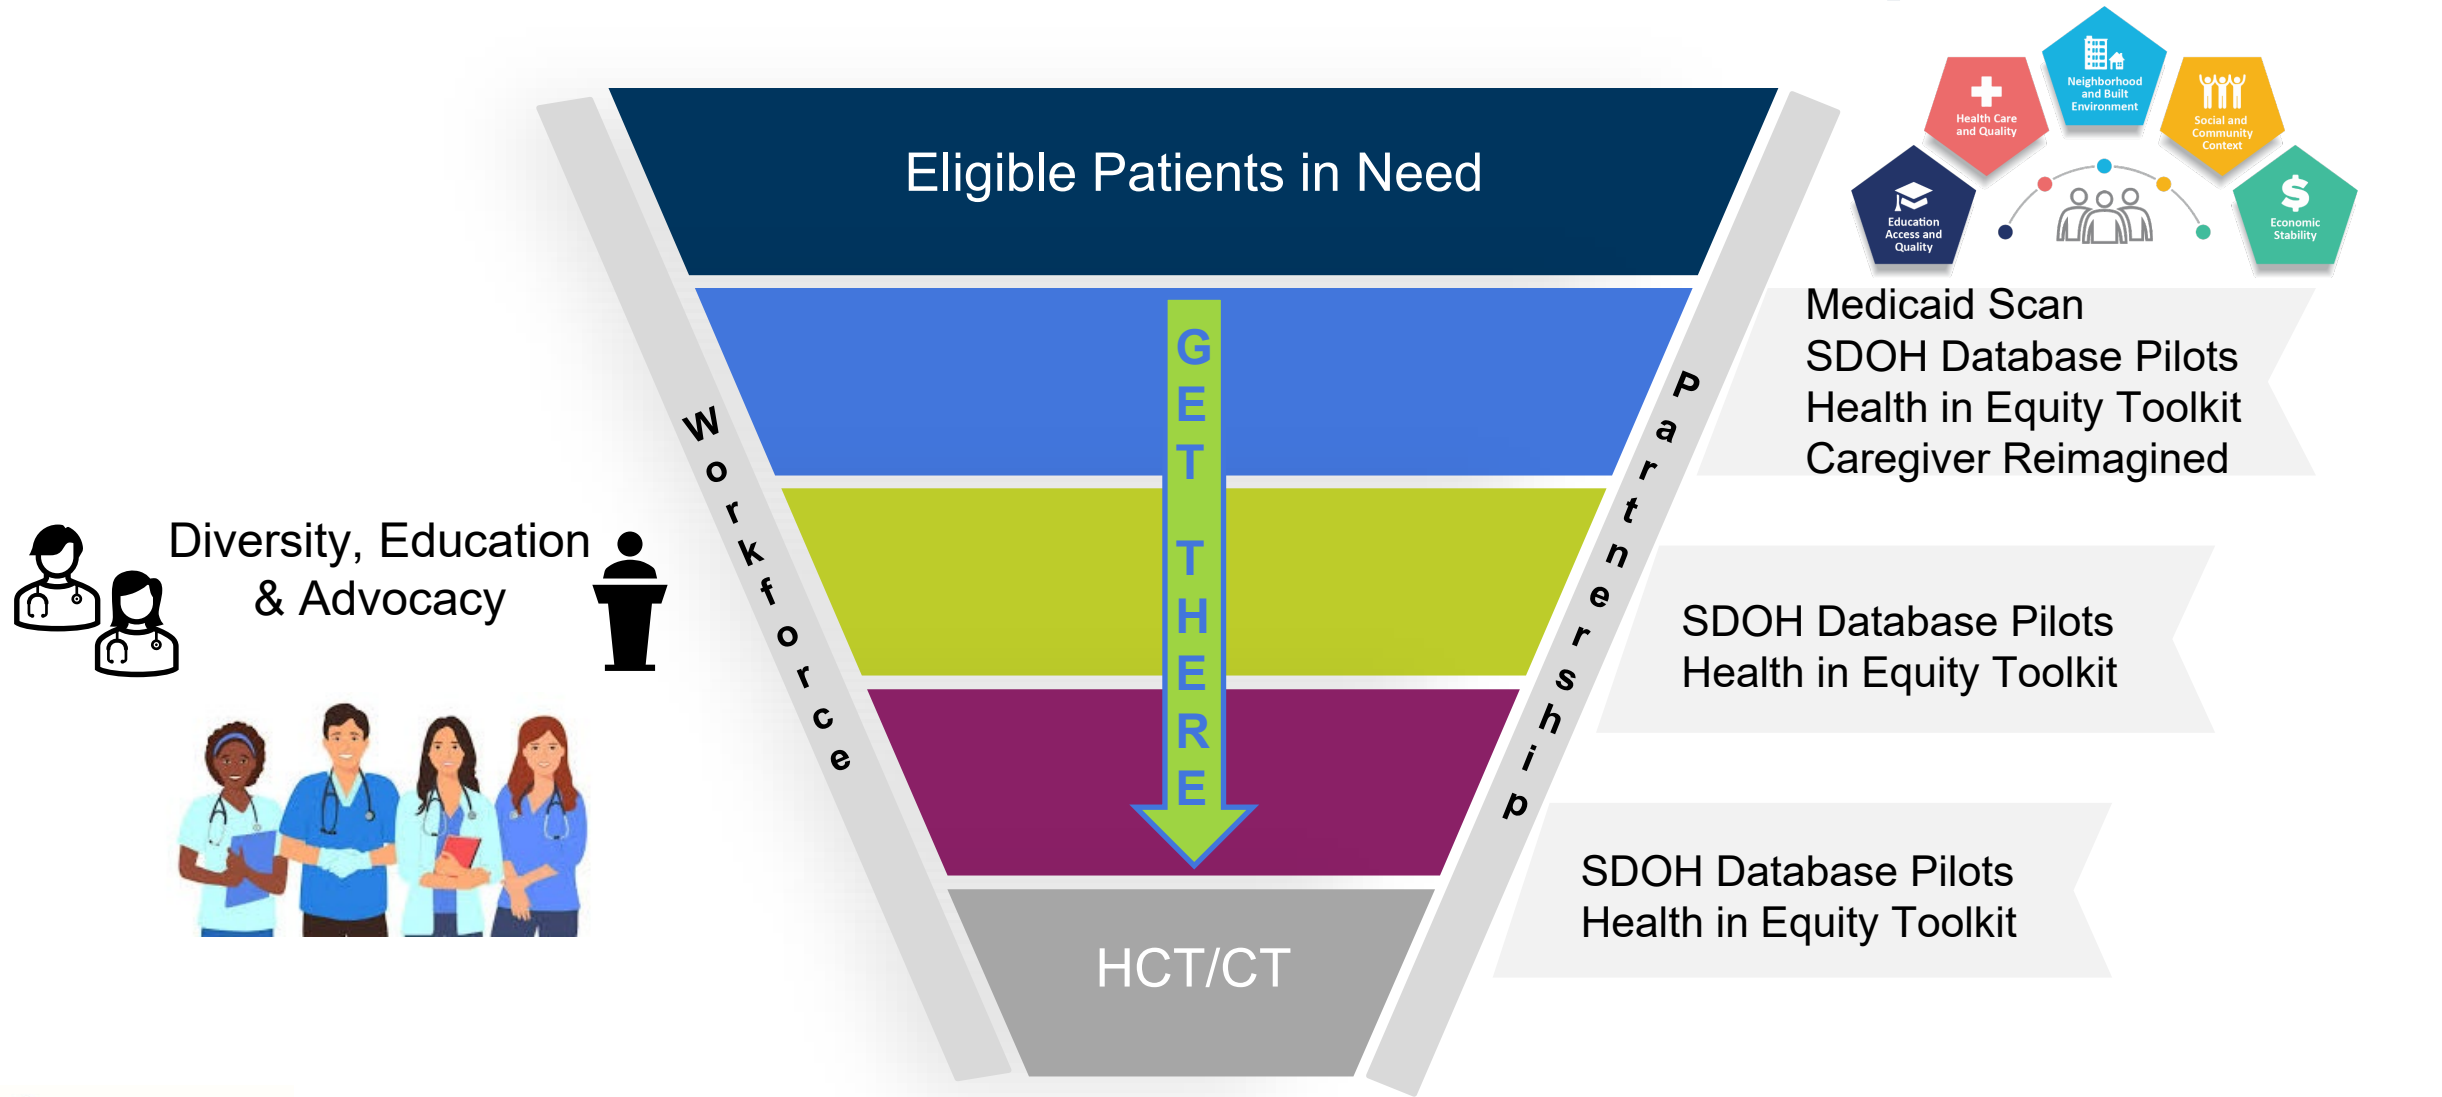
Health Care and Quality
Neighborhood and Built Environment
Social and Community Context
Education Access and Quality
Economic Stability

Eligible Patients in Need

GET THERE

Workforce

Partnership

Medicaid Scan
SDOH Database Pilots
Health in Equity Toolkit
Caregiver Reimagined

Diversity, Education & Advocacy

SDOH Database Pilots
Health in Equity Toolkit

SDOH Database Pilots
Health in Equity Toolkit

HCT/CT